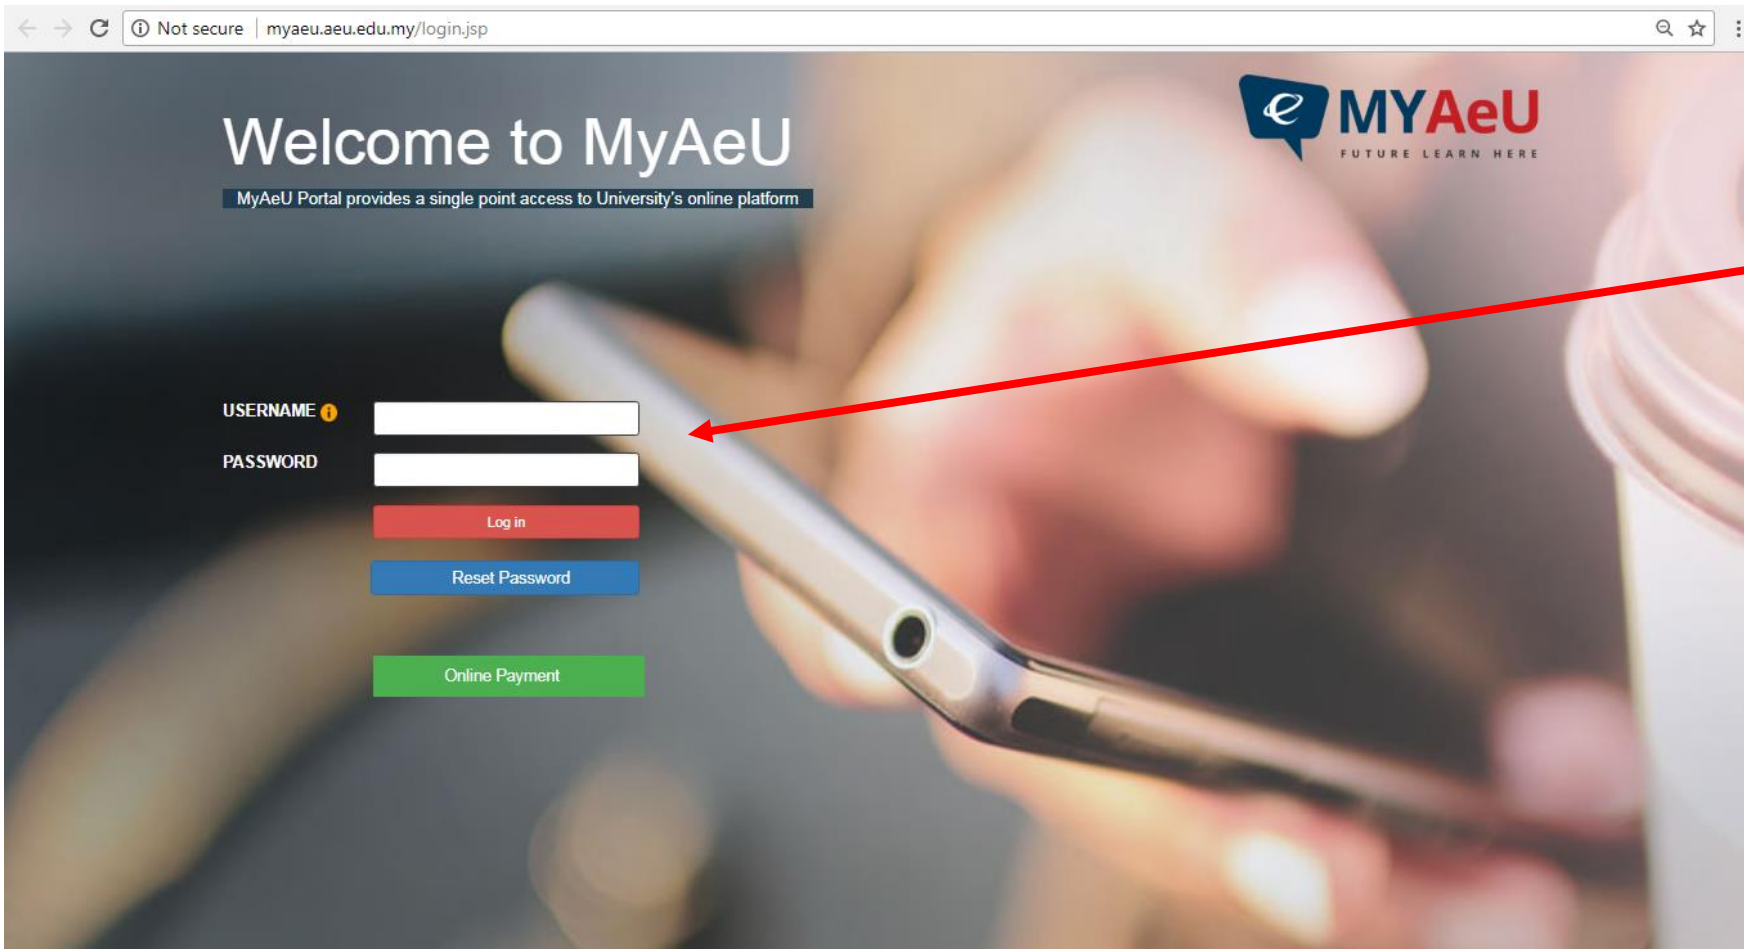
Not secure | myaeu.aeu.edu.my/login.jsp

Welcome to MyAeU

MyAeU Portal provides a single point access to University's online platform

e MYAeU
FUTURE LEARN HERE

USERNAME

PASSWORD

Log in

Reset Password

Online Payment